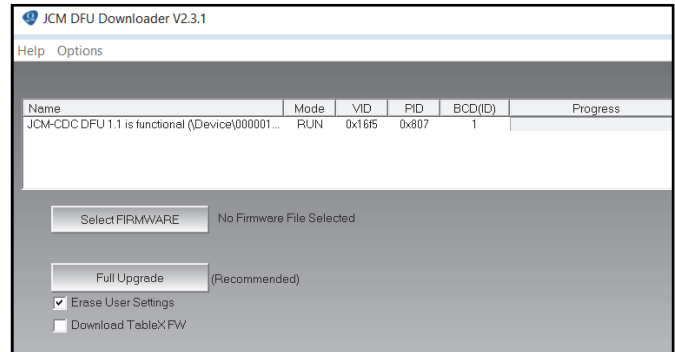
JCM DFU Downloader V2.3.1

Help Options

| Name | Mode | VID | PID | BCD(ID) | Progress |
|---|---|---|---|---|---|
| JCM-CDC DFU 1.1 is functional (\Device\000001... | RUN | 0x16f5 | 0x807 | 1 | |

Select FIRMWARE

No Firmware File Selected

Full Upgrade

(Recommended)

Erase User Settings

Download TableX FW